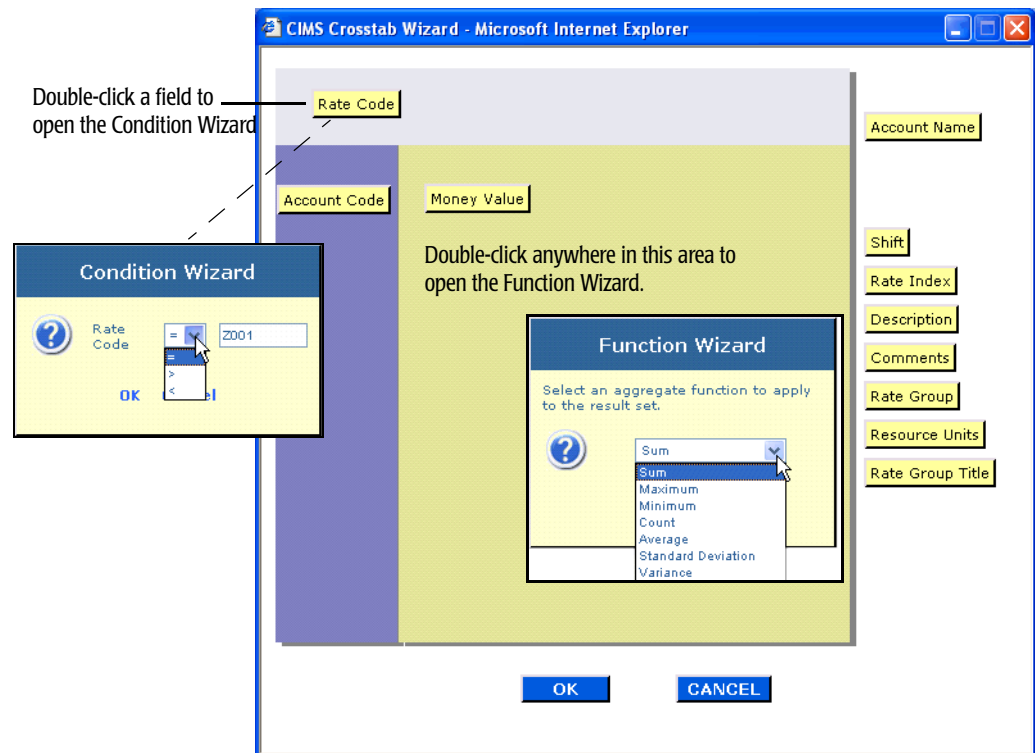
CIMS Crosstab Wizard - Microsoft Internet Explorer

Double-click a field to open the Condition Wizard

Rate Code

Account Name

Account Code

Money Value

Condition Wizard

Rate Code

=

Z001

=
>
<

OK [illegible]el

Double-click anywhere in this area to open the Function Wizard.

Shift

Rate Index

Description

Comments

Rate Group

Resource Units

Rate Group Title

Function Wizard

Select an aggregate function to apply to the result set.

Sum

Sum
Maximum
Minimum
Count
Average
Standard Deviation
Variance

OK

CANCEL